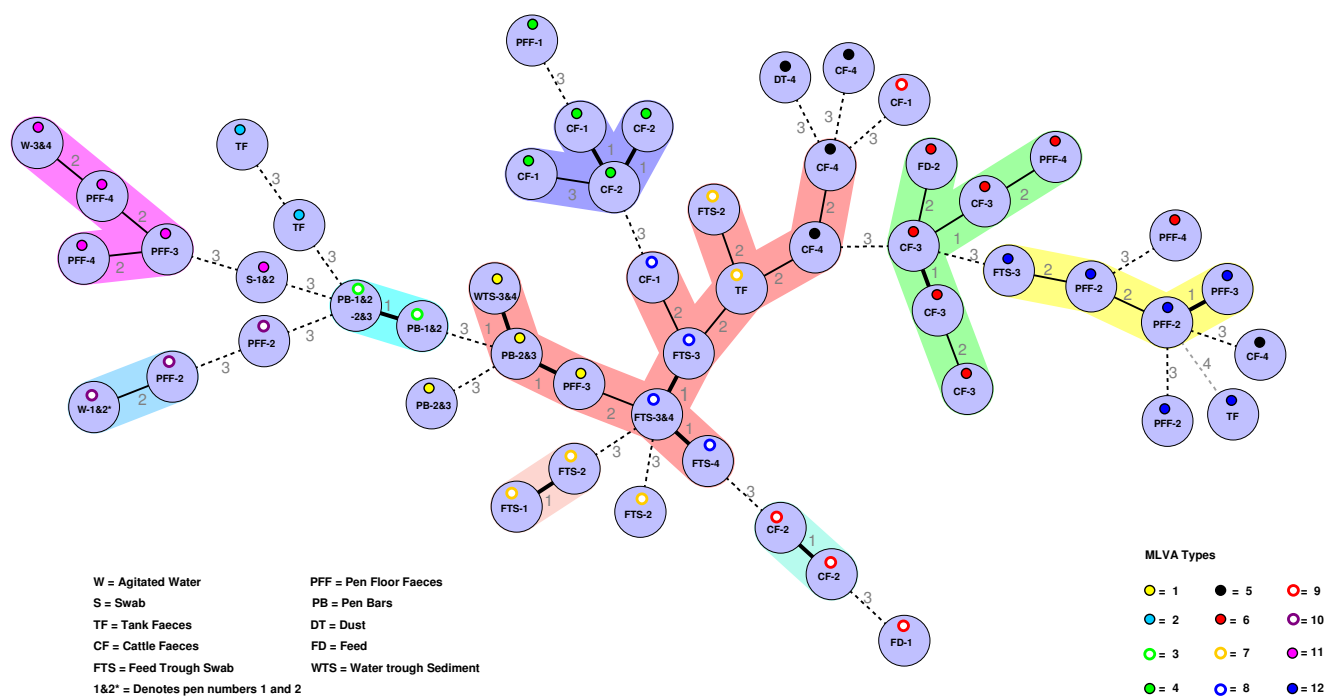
PFF-1
3
CF-1
CF-2
1
1
CF-1
CF-2
3
DT-4
CF-4
CF-1
3
3
3
CF-4
2
CF-4
3
FD-2
PFF-4
2
CF-3
2
CF-3
1
3
FTS-3
2
PFF-2
2
PFF-2
1
PFF-3
3
PFF-4
3
CF-4
4
3
PFF-2
TF
1
CF-3
2
CF-3
W-3&4
2
PFF-4
2
PFF-4
2
PFF-3
3
S-1&2
TF
3
TF
3
3
PB-1&2 -2&3
1
PB-1&2
3
PFF-2
3
PFF-2
2
W-1&2*
FTS-2
2
TF
2
2
CF-1
2
WTS-3&4
1
PB-2&3
3
PB-2&3
1
PFF-3
2
FTS-3
1
1
FTS-3&4
1
FTS-4
3
FTS-2
1
FTS-1
3
3
FTS-2
CF-2
1
CF-2
3
FD-1
W = Agitated Water
S = Swab
TF = Tank Faeces
CF = Cattle Faeces
FTS = Feed Trough Swab
1&2* = Denotes pen numbers 1 and 2
PFF = Pen Floor Faeces
PB = Pen Bars
DT = Dust
FD = Feed
WTS = Water trough Sediment
MLVA Types
= 1
= 5
= 9
= 2
= 6
= 10
= 3
= 7
= 11
= 4
= 8
= 12